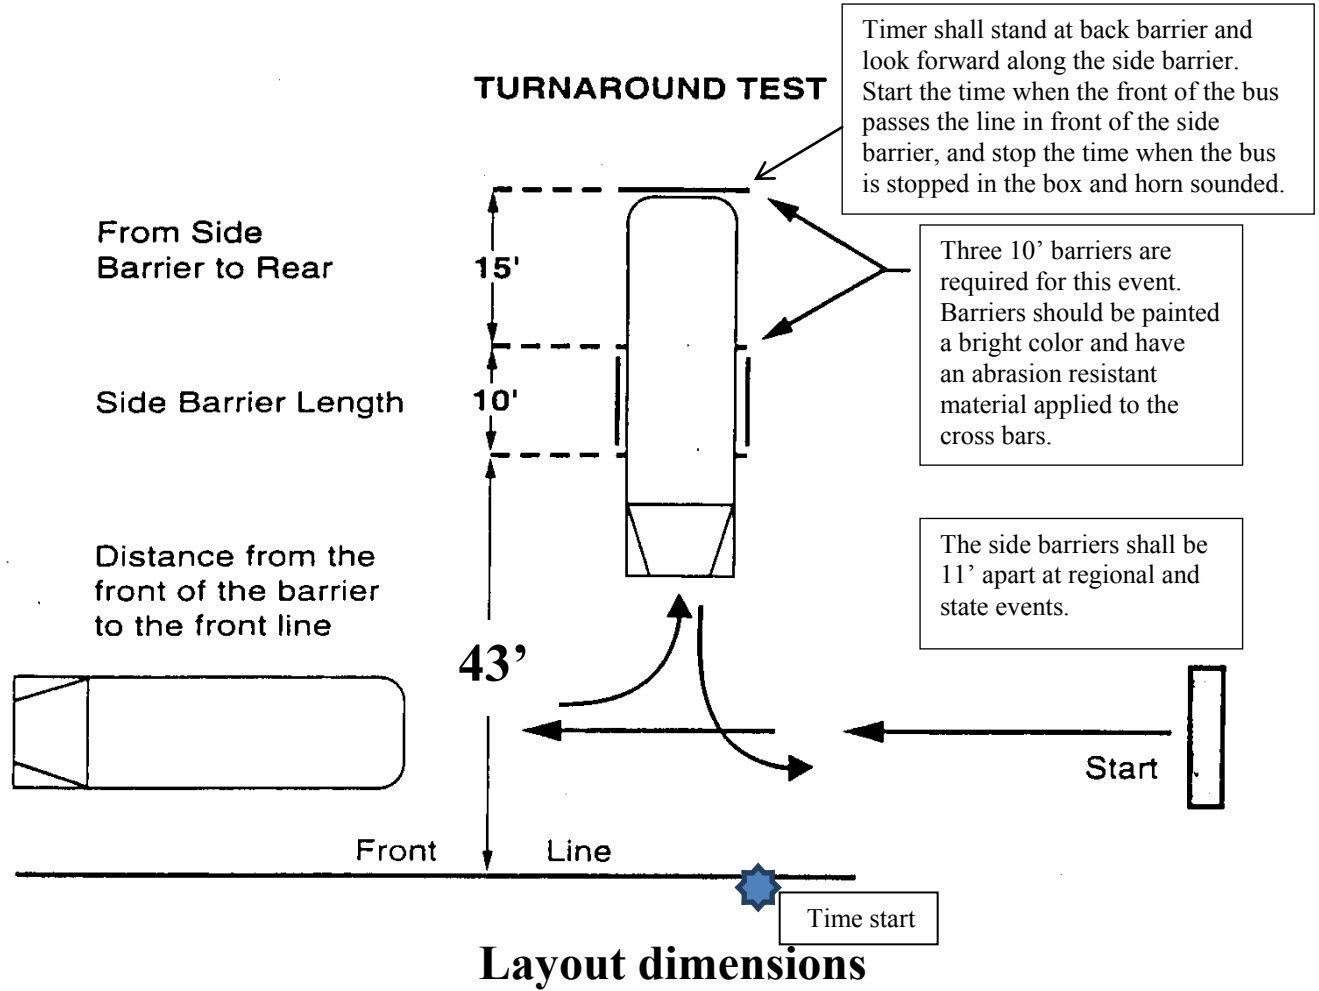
TURNAROUND TEST

Timer shall stand at back barrier and look forward along the side barrier. Start the time when the front of the bus passes the line in front of the side barrier, and stop the time when the bus is stopped in the box and horn sounded.

From Side Barrier to Rear

15'

Three 10' barriers are required for this event. Barriers should be painted a bright color and have an abrasion resistant material applied to the cross bars.

Side Barrier Length

10'

Distance from the front of the barrier to the front line

The side barriers shall be 11' apart at regional and state events.

43'

Start

Front Line

Time start

Layout dimensions